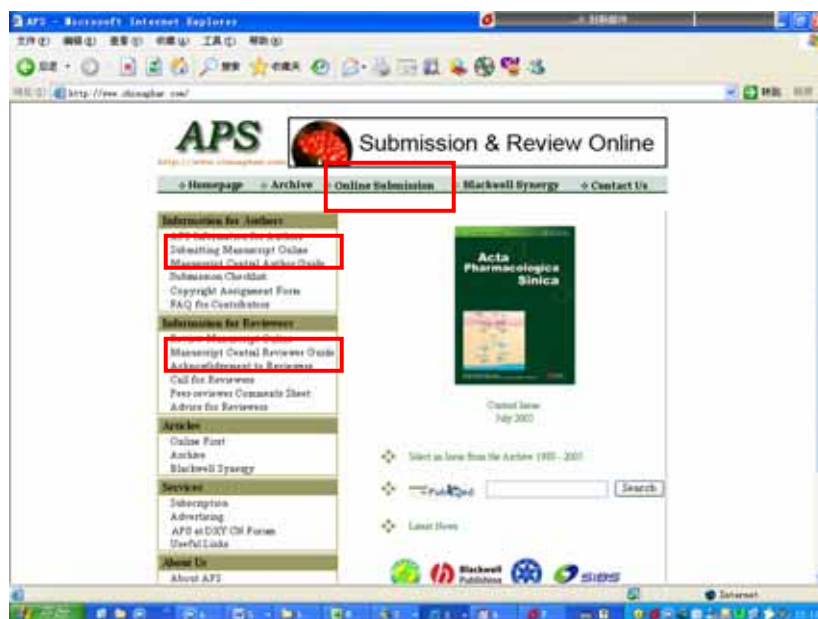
APS - Microsoft Internet Explorer

文件(F) 编辑(E) 查看(V) 收藏(A) 工具(T) 帮助(H)

http://www.chinaphar.com/

APS
http://www.chinaphar.com

Submission & Review Online

◇Homepage ◇Archive ◇Online Submission ◇Blackwell Synergy ◇Contact Us

Information for Authors
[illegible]
Submitting Manuscript Online
Manuscript Central Author Guide
Submission Checklist
Copyright Assignment Form
FAQ for Contributors

Information for Reviewers
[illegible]
Manuscript Central Reviewer Guide
Acknowledgement to Reviewers
Call for Reviewers
Peer-reviewers Comments Sheet
Advice for Reviewers

Articles
Online First
Archive
Blackwell Synergy

Services
Subscription
Advertising
APS at DXY CN Forum
Useful Links

About Us
About APS

Acta Pharmacologica Sinica

Current Issue
July 2007

Select an Issue from the Archive 1980 - 2007

PubMed Search

Latest News

Blackwell Publishing SIBS

Internet